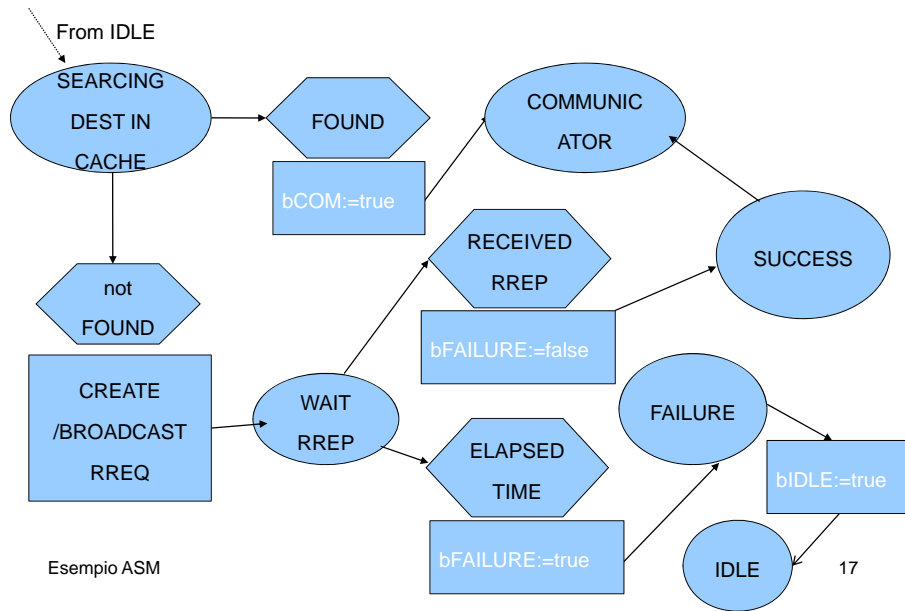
From IDLE

SEARCING DEST IN CACHE

FOUND

bCOM:=true

COMMUNIC ATOR

not FOUND

CREATE /BROADCAST RREQ

WAIT RREP

RECEIVED RREP

bFAILURE:=false

SUCCESS

ELAPSED TIME

bFAILURE:=true

FAILURE

bIDLE:=true

IDLE

Esempio ASM

17